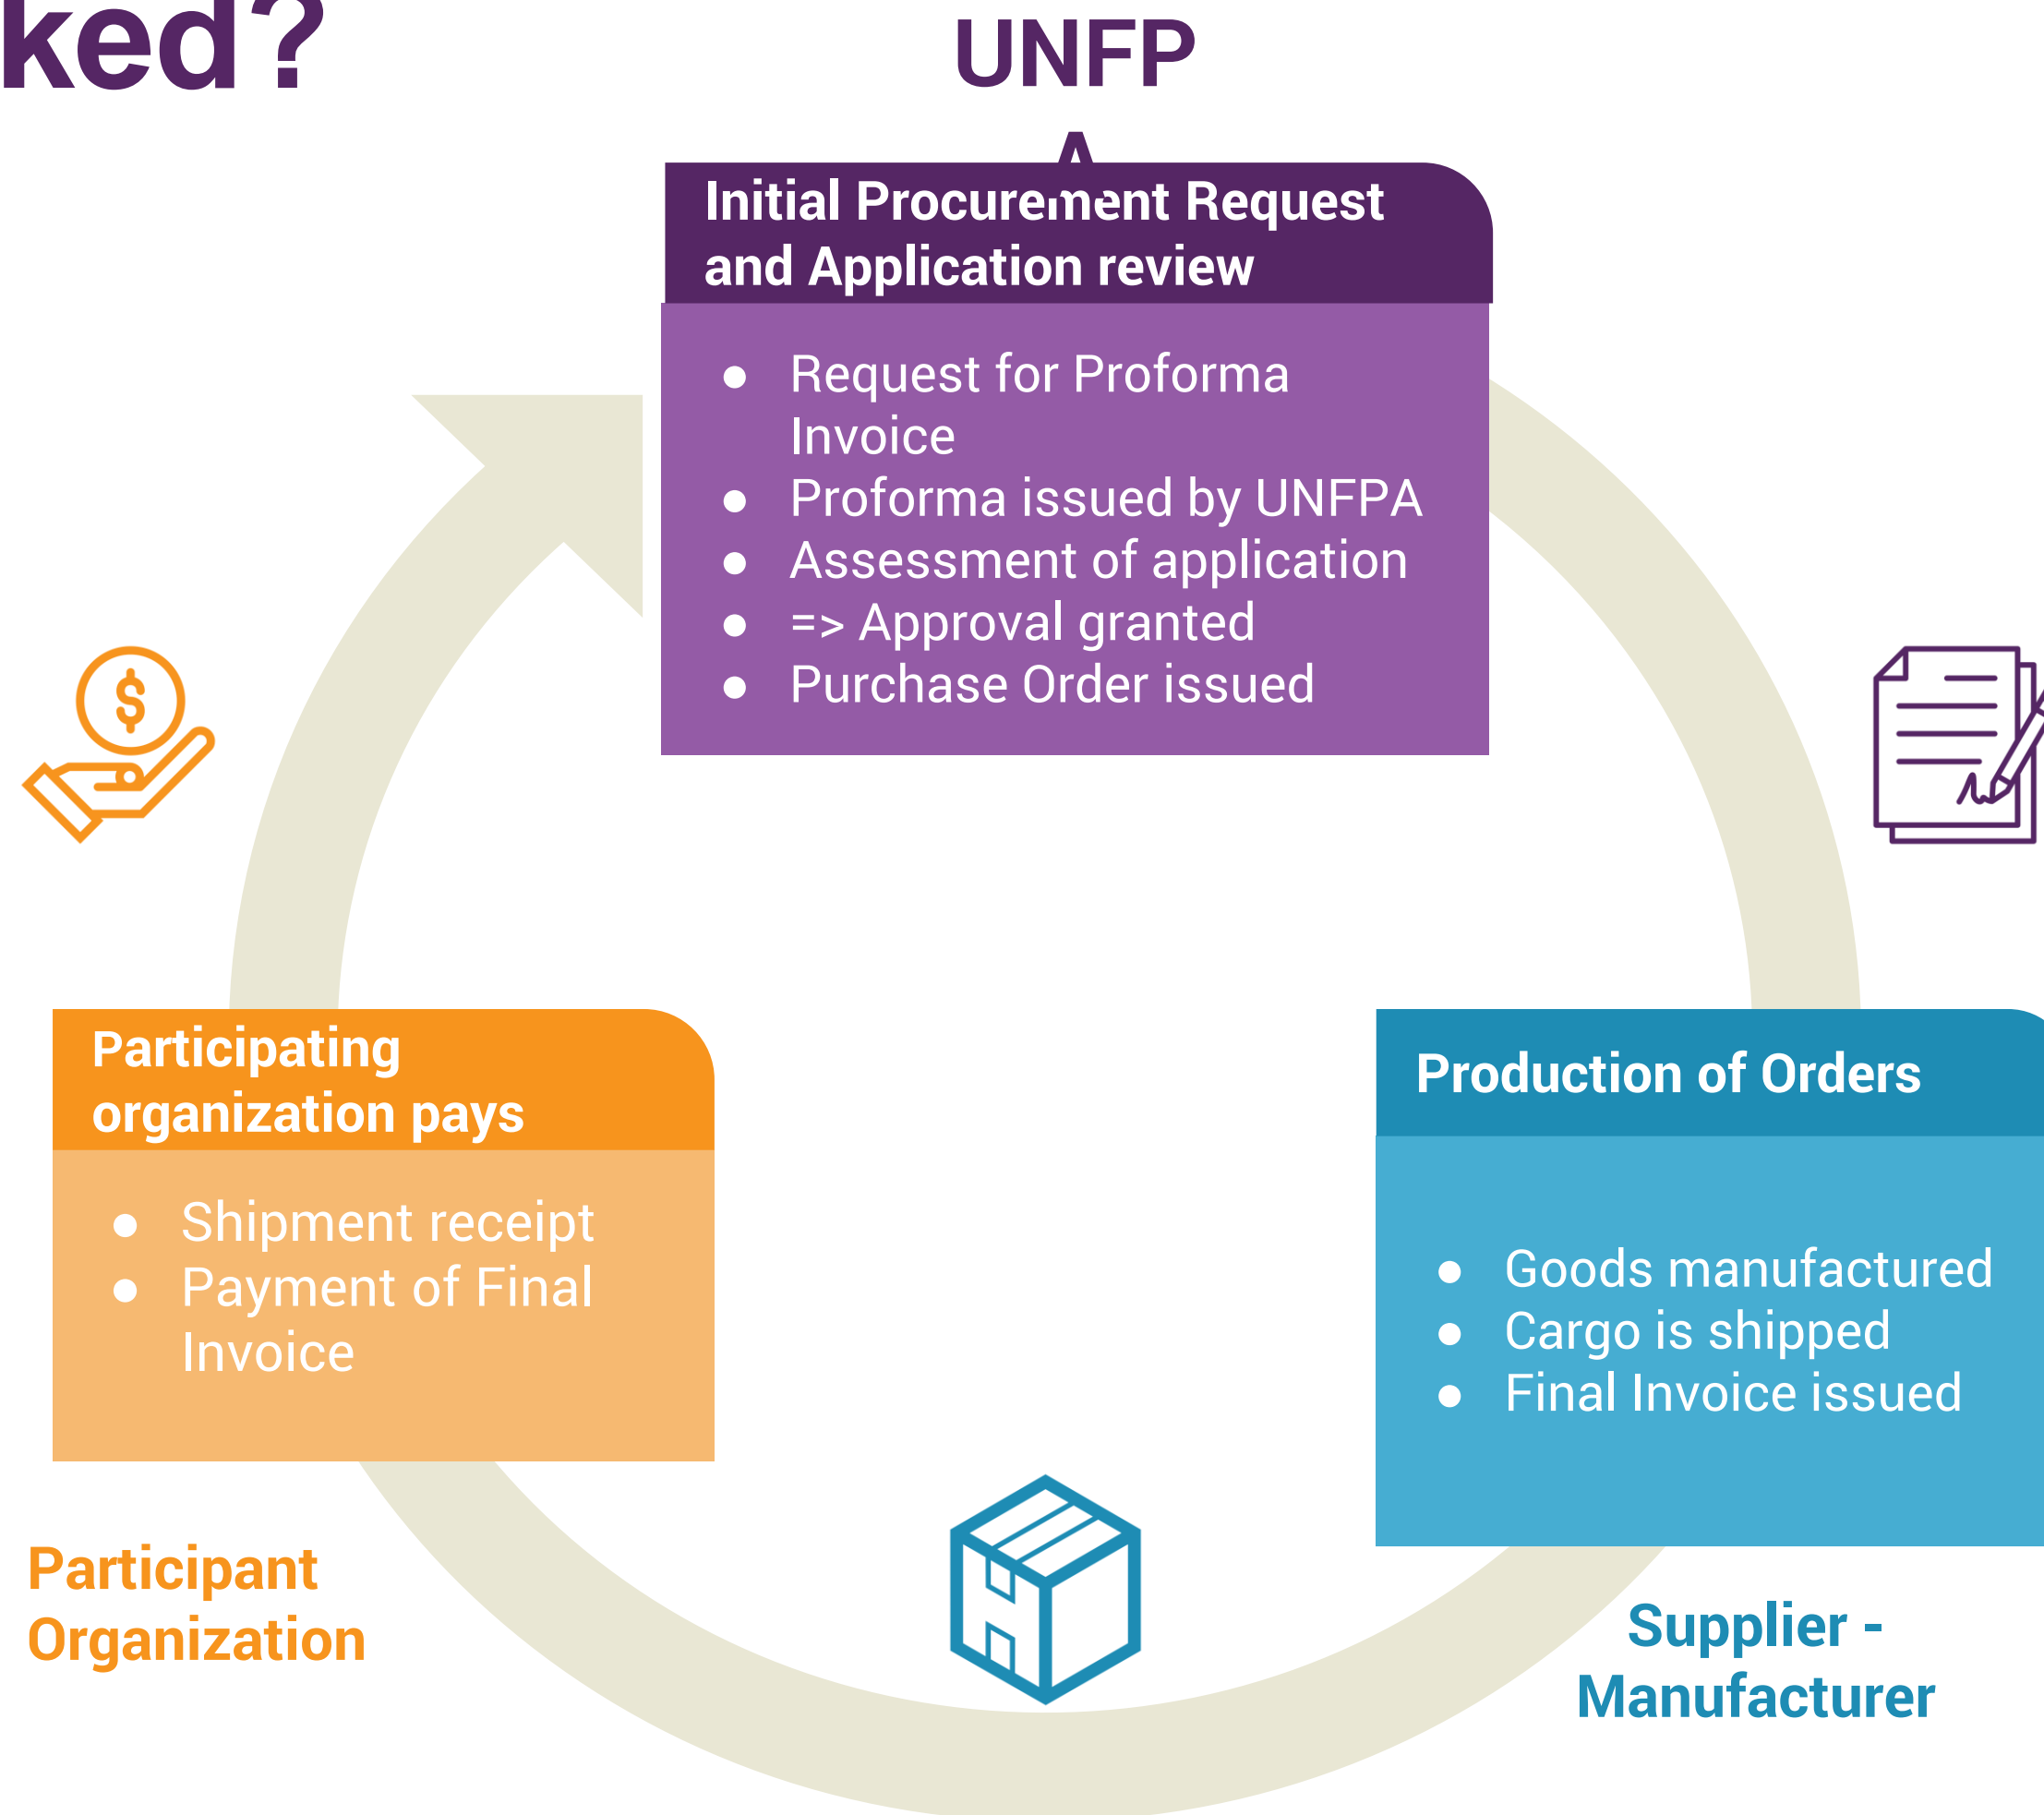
ked?

UNFP

Initial Procurement Request and Application review

- Request for Proforma Invoice
- Proforma issued by UNFPA
- Assessment of application
- => Approval granted
- Purchase Order issued

Participating organization pays

- Shipment receipt
- Payment of Final Invoice

Production of Orders

- Goods manufactured
- Cargo is shipped
- Final Invoice issued

Participant Organization

Supplier - Manufacturer